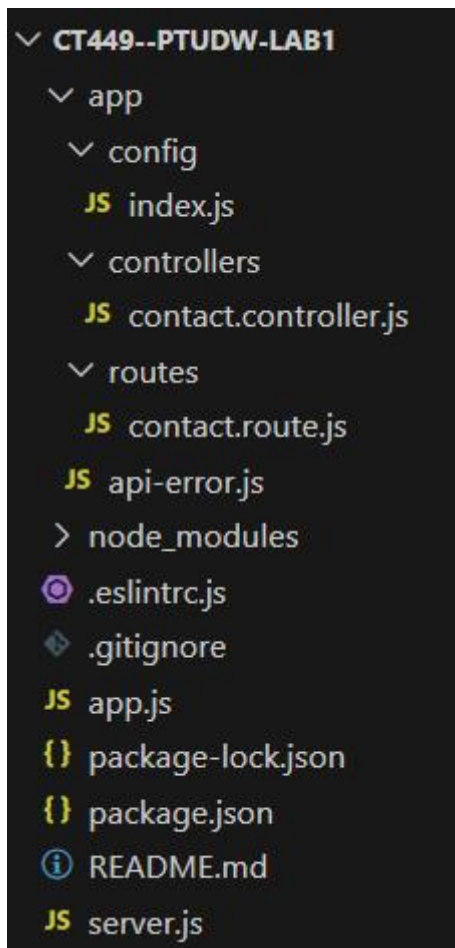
∨ CT449--PTUDW-LAB1
∨ app
∨ config
JS index.js
∨ controllers
JS contact.controller.js
∨ routes
JS contact.route.js
JS api-error.js
> node_modules
.eslintrc.js
.gitignore
JS app.js
{} package-lock.json
{} package.json
ⓘ README.md
JS server.js